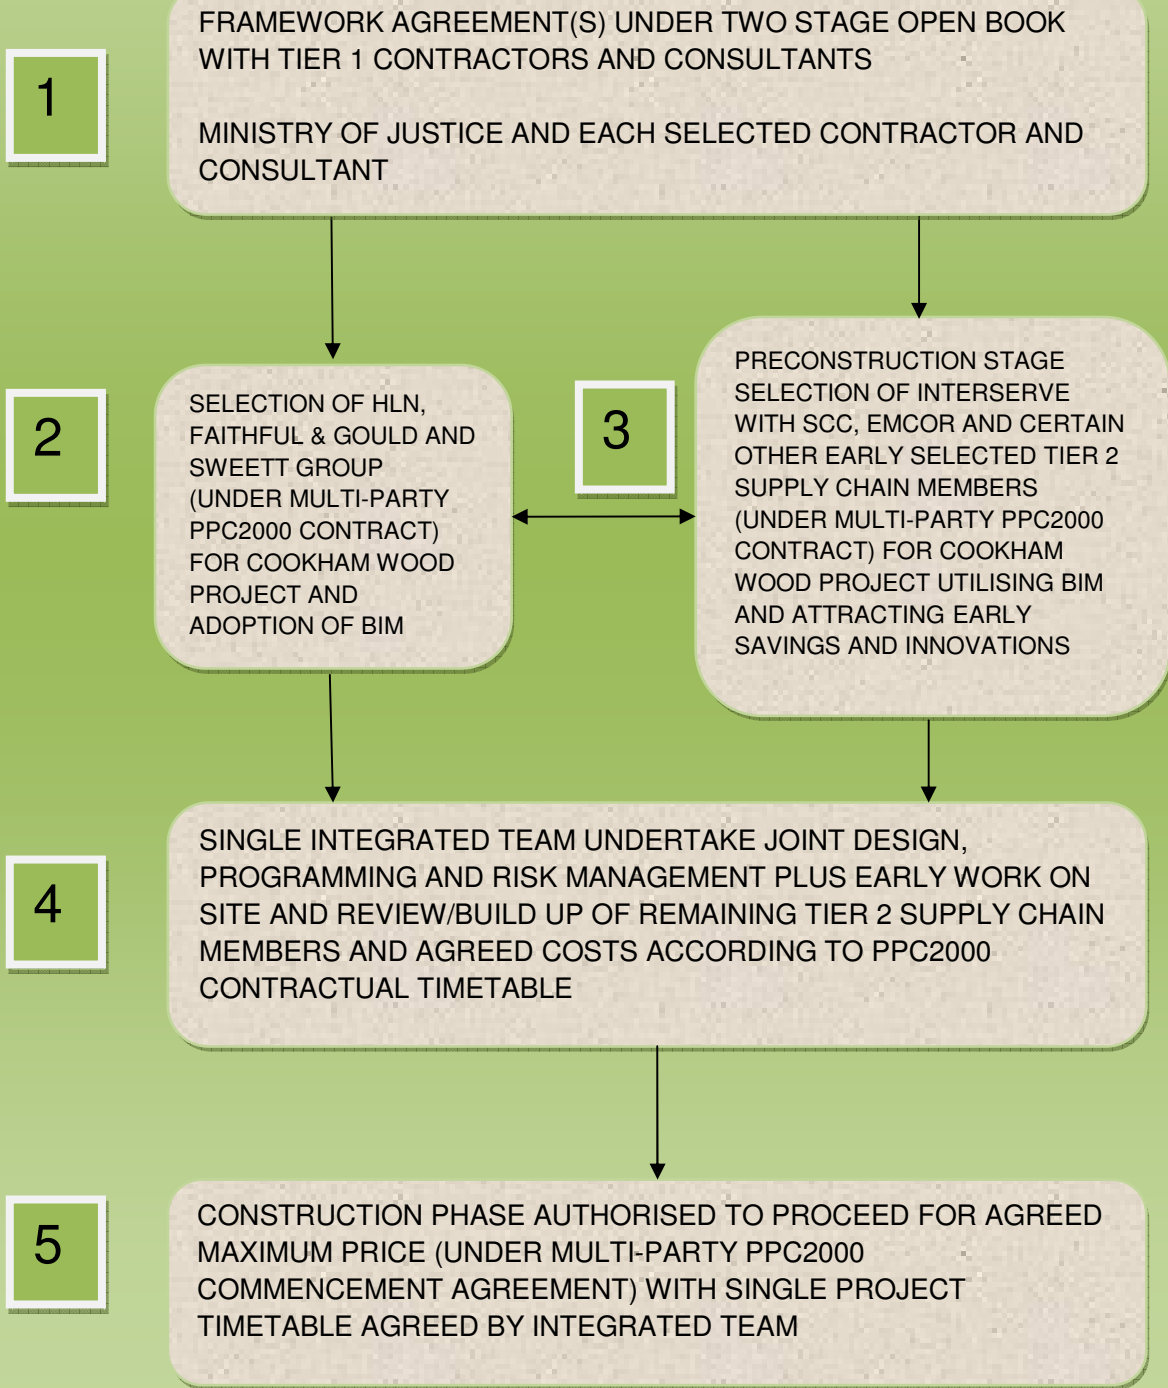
1

FRAMEWORK AGREEMENT(S) UNDER TWO STAGE OPEN BOOK WITH TIER 1 CONTRACTORS AND CONSULTANTS

MINISTRY OF JUSTICE AND EACH SELECTED CONTRACTOR AND CONSULTANT

2

SELECTION OF HLN, FAITHFUL & GOULD AND SWEETT GROUP (UNDER MULTI-PARTY PPC2000 CONTRACT) FOR COOKHAM WOOD PROJECT AND ADOPTION OF BIM

3

PRECONSTRUCTION STAGE SELECTION OF INTERSERVE WITH SCC, EMCOR AND CERTAIN OTHER EARLY SELECTED TIER 2 SUPPLY CHAIN MEMBERS (UNDER MULTI-PARTY PPC2000 CONTRACT) FOR COOKHAM WOOD PROJECT UTILISING BIM AND ATTRACTING EARLY SAVINGS AND INNOVATIONS

4

SINGLE INTEGRATED TEAM UNDERTAKE JOINT DESIGN, PROGRAMMING AND RISK MANAGEMENT PLUS EARLY WORK ON SITE AND REVIEW/BUILD UP OF REMAINING TIER 2 SUPPLY CHAIN MEMBERS AND AGREED COSTS ACCORDING TO PPC2000 CONTRACTUAL TIMETABLE

5

CONSTRUCTION PHASE AUTHORISED TO PROCEED FOR AGREED MAXIMUM PRICE (UNDER MULTI-PARTY PPC2000 COMMENCEMENT AGREEMENT) WITH SINGLE PROJECT TIMETABLE AGREED BY INTEGRATED TEAM